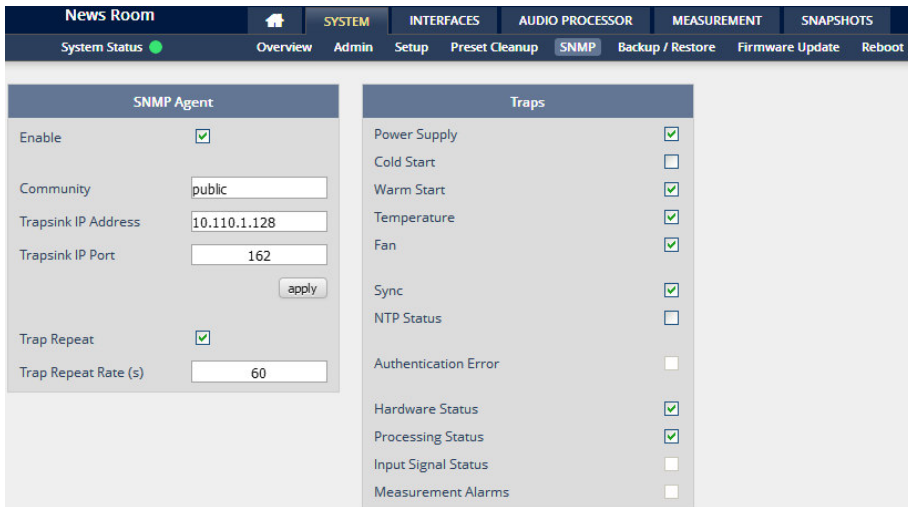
News Room

SYSTEM INTERFACES AUDIO PROCESSOR MEASUREMENT SNAPSHOTS

System Status

Overview Admin Setup Preset Cleanup SNMP Backup / Restore Firmware Update Reboot

SNMP Agent

Enable

Community public

Trapsink IP Address 10.110.1.128

Trapsink IP Port 162

apply

Trap Repeat

Trap Repeat Rate (s) 60

Traps

Power Supply

Cold Start

Warm Start

Temperature

Fan

Sync

NTP Status

Authentication Error

Hardware Status

Processing Status

Input Signal Status

Measurement Alarms